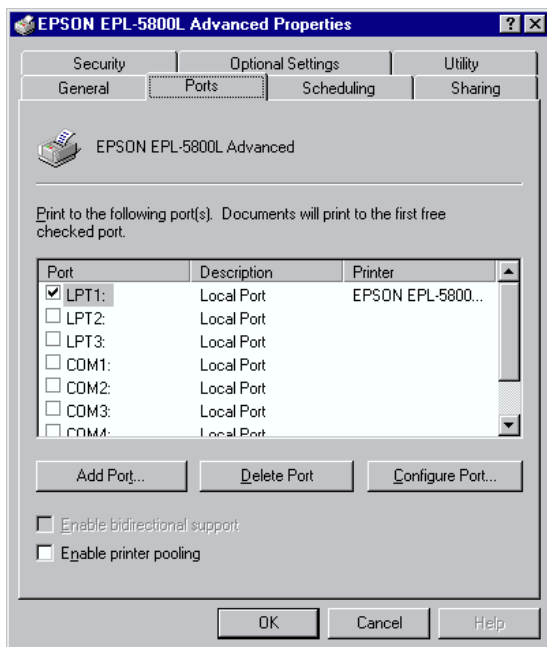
EPSON EPL-5800L Advanced Properties

?

X

Security

Optional Settings

Utility

General

Ports

Scheduling

Sharing

EPSON EPL-5800L Advanced

Print to the following port(s). Documents will print to the first free checked port.

| Port | Description | Printer |
|---|---|---|
| ☑ LPT1: | Local Port | EPSON EPL-5800... |
| ☐ LPT2: | Local Port | |
| ☐ LPT3: | Local Port | |
| ☐ COM1: | Local Port | |
| ☐ COM2: | Local Port | |
| ☐ COM3: | Local Port | |
| ☐ COM4: | Local Port | |

Add Port...

Delete Port

Configure Port...

☐ Enable bidirectional support

☐ Enable printer pooling

OK

Cancel

Help